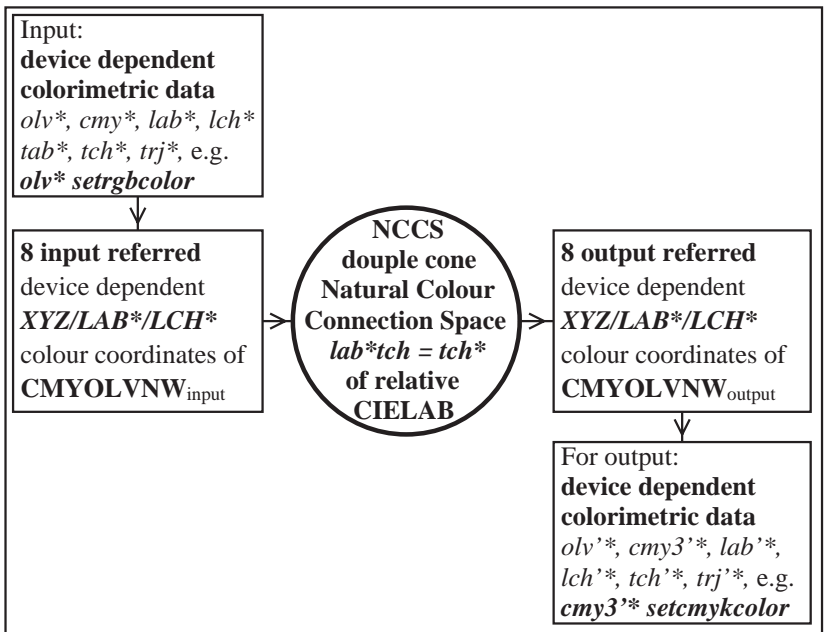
Input:
**device dependent colorimetric data**
*olv\*, cmy\*, lab\*, lch\* tab\*, tch\*, trj\*,* e.g.
***olv\* setrgbcolor***

**8 input referred** device dependent ***XYZ/LAB\*/LCH\**** colour coordinates of **CMYOLVNW**$_{input}$

**NCCS douple cone Natural Colour Connection Space *lab\*tch = tch\** of relative CIELAB**

**8 output referred** device dependent ***XYZ/LAB\*/LCH\**** colour coordinates of **CMYOLVNW**$_{output}$

For output:
**device dependent colorimetric data**
*olv'\*, cmy3'\*, lab'\*, lch'\*, tch'\*, trj'\*,* e.g.
***cmy3'\* setcmykcolor***